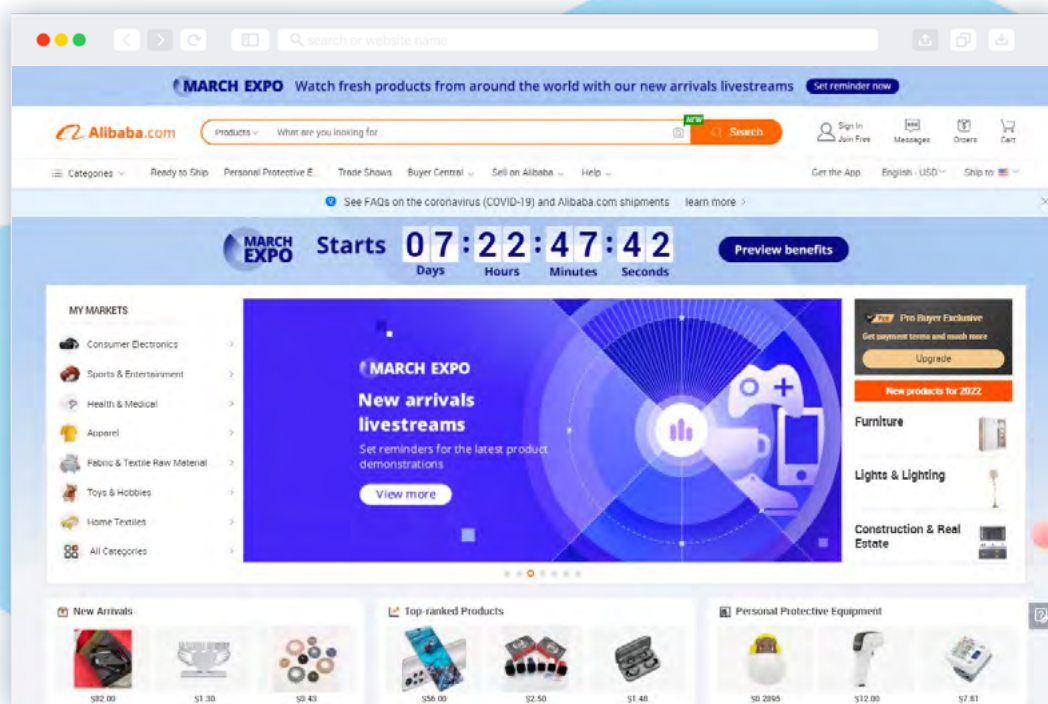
search or website name

MARCH EXPO Watch fresh products from around the world with our new arrivals livestreams Set reminder now

Alibaba.com Products What are you looking for NEW Search Sign In Join Free Messages Orders Cart

Categories Ready to Ship Personal Protective E... Trade Shows Buyer Central Sell on Alibaba Help Get the App English - USD Ship to:

See FAQs on the coronavirus (COVID-19) and Alibaba.com shipments learn more

MARCH EXPO Starts 07 : 22 : 47 : 42 Days Hours Minutes Seconds Preview benefits

MY MARKETS
Consumer Electronics
Sports & Entertainment
Health & Medical
Apparel
Fabric & Textile Raw Material
Toys & Hobbies
Home Textiles
All Categories

MARCH EXPO
New arrivals livestreams
Set reminders for the latest product demonstrations
View more

Pro Buyer Exclusive
Get payment terms and much more
Upgrade
New products for 2022
Furniture
Lights & Lighting
Construction & Real Estate

New Arrivals
$82.00 $1.30 $0.43

Top-ranked Products
$56.00 $2.50 $1.48

Personal Protective Equipment
$0.2895 $12.00 $7.81